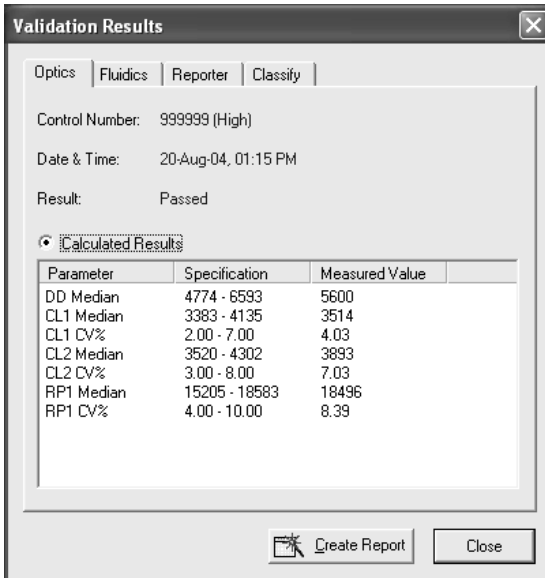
Validation Results

Optics | Fluidics | Reporter | Classify

Control Number: 999999 (High)

Date & Time: 20-Aug-04, 01:15 PM

Result: Passed

Calculated Results

| Parameter | Specification | Measured Value |
|---|---|---|
| DD Median | 4774 - 6593 | 5600 |
| CL1 Median | 3383 - 4135 | 3514 |
| CL1 CV% | 2.00 - 7.00 | 4.03 |
| CL2 Median | 3520 - 4302 | 3893 |
| CL2 CV% | 3.00 - 8.00 | 7.03 |
| RP1 Median | 15205 - 18583 | 18496 |
| RP1 CV% | 4.00 - 10.00 | 8.39 |

Create Report

Close